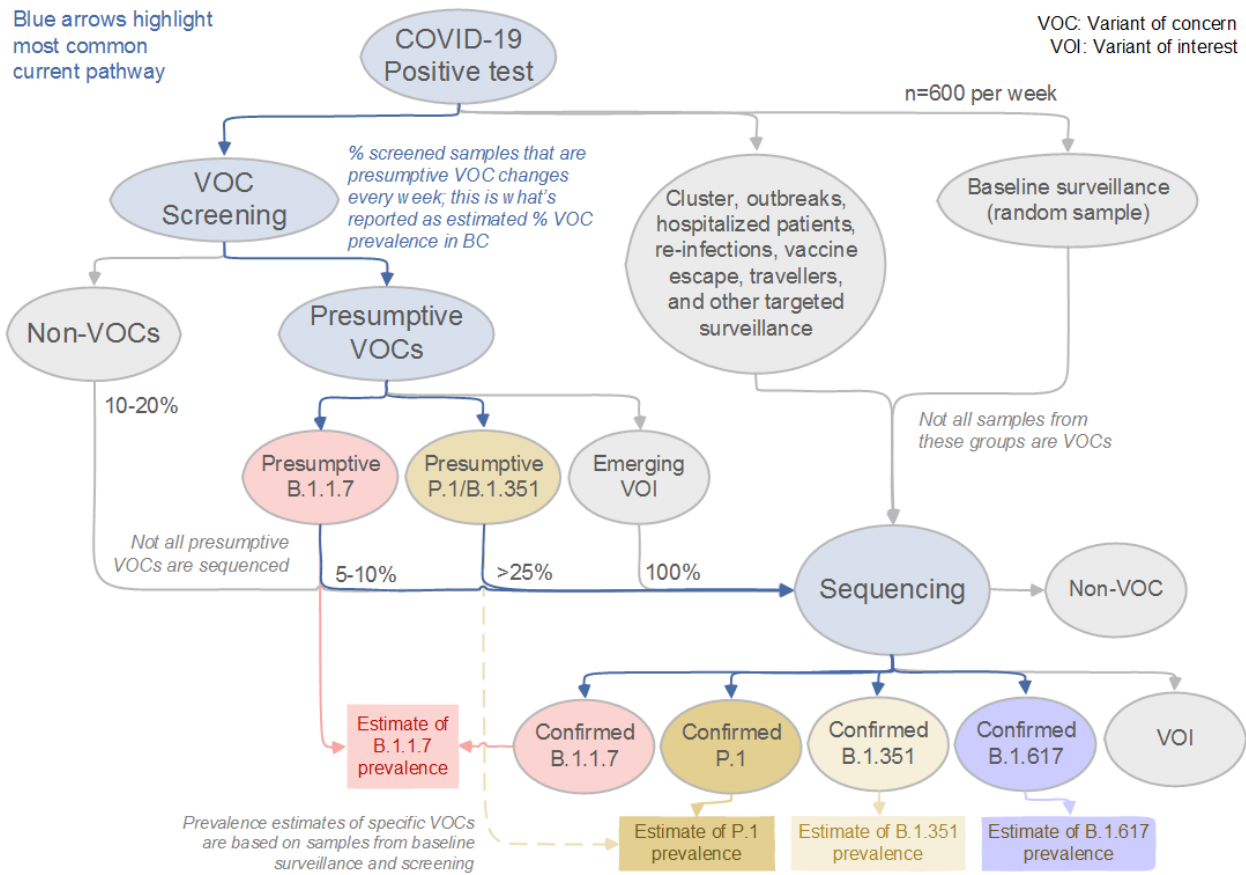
Blue arrows highlight most common current pathway

VOC: Variant of concern
VOI: Variant of interest

COVID-19 Positive test

n=600 per week

VOC Screening

% screened samples that are presumptive VOC changes every week; this is what's reported as estimated % VOC prevalence in BC

Cluster, outbreaks, hospitalized patients, re-infections, vaccine escape, travellers, and other targeted surveillance

Baseline surveillance (random sample)

Non-VOCs

Presumptive VOCs

10-20%

Not all samples from these groups are VOCs

Presumptive B.1.1.7

Presumptive P.1/B.1.351

Emerging VOI

Not all presumptive VOCs are sequenced

5-10%

>25%

100%

Sequencing

Non-VOC

Estimate of B.1.1.7 prevalence

Confirmed B.1.1.7

Confirmed P.1

Confirmed B.1.351

Confirmed B.1.617

VOI

Prevalence estimates of specific VOCs are based on samples from baseline surveillance and screening

Estimate of P.1 prevalence

Estimate of B.1.351 prevalence

Estimate of B.1.617 prevalence